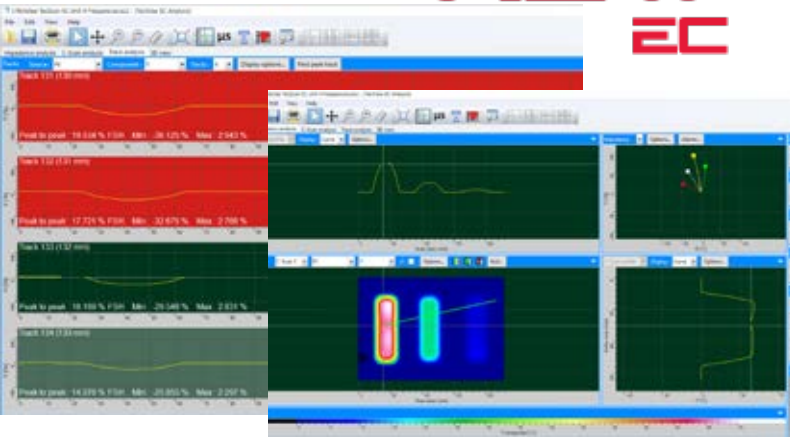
EC

File Edit View Help

Track 131 (130 mm)
Peak to peak: 19.534 % FSH Min: -26.125 % Max: 2.643 %

Track 132 (131 mm)
Peak to peak: 17.721 % FSH Min: -32.679 % Max: 2.789 %

Track 133 (132 mm)
Peak to peak: 16.159 % FSH Min: -29.148 % Max: 2.831 %

Track 134 (133 mm)
Peak to peak: 14.576 % FSH Min: -25.855 % Max: 2.297 %

File View Help